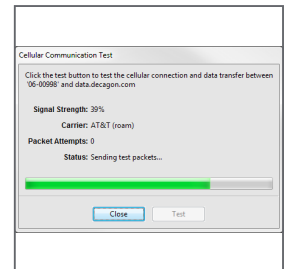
Cellular Communication Test

Click the test button to test the cellular connection and data transfer between '06-00998' and data.decagon.com

Signal Strength: 39%

Carrier: AT&T (roam)

Packet Attempts: 0

Status: Sending test packets...

Close

Test